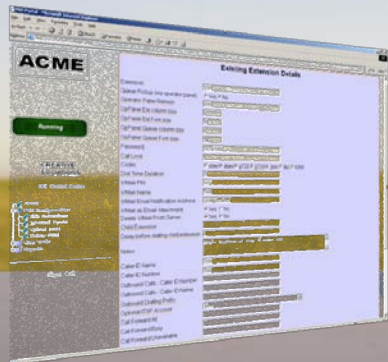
ACME

Running

Existing Extension Details

Extension
Queue Pickup
Operator Panel Remove
OpPanel Ext Column Size
OpPanel Ext Font size
OpPanel Queue Column size
OpPanel Queue Font size
Password
Call Limit
Codec
Dial Time Duration
Virtual Pin
Virtual Name
Virtual Email Notification Address
Virtual as Email Attachment
Delete Virtual From Server
Child Extension
Delay before dialling child extension

Notes

Caller ID Name
Caller ID Number
Outbound Calls - Caller ID Name
Outbound Calls - Caller ID Number
Outbound Dialling Prefix
Optional PSIP Account
Call Forward All
Call Forward Busy
Call Forward Unavailable